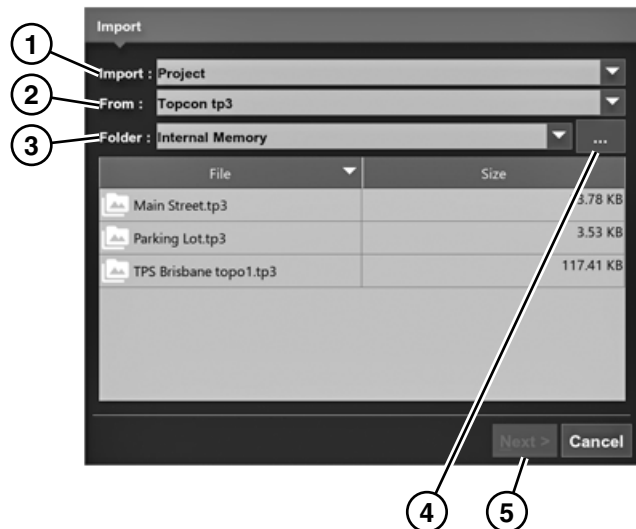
Import

1
Import : Project

2
From : Topcon tp3

3
Folder : Internal Memory

...

| File | Size |
|---|---|
| Main Street.tp3 | 3.78 KB |
| Parking Lot.tp3 | 3.53 KB |
| TPS Brisbane topo1.tp3 | 117.41 KB |

Next >
Cancel

4
5